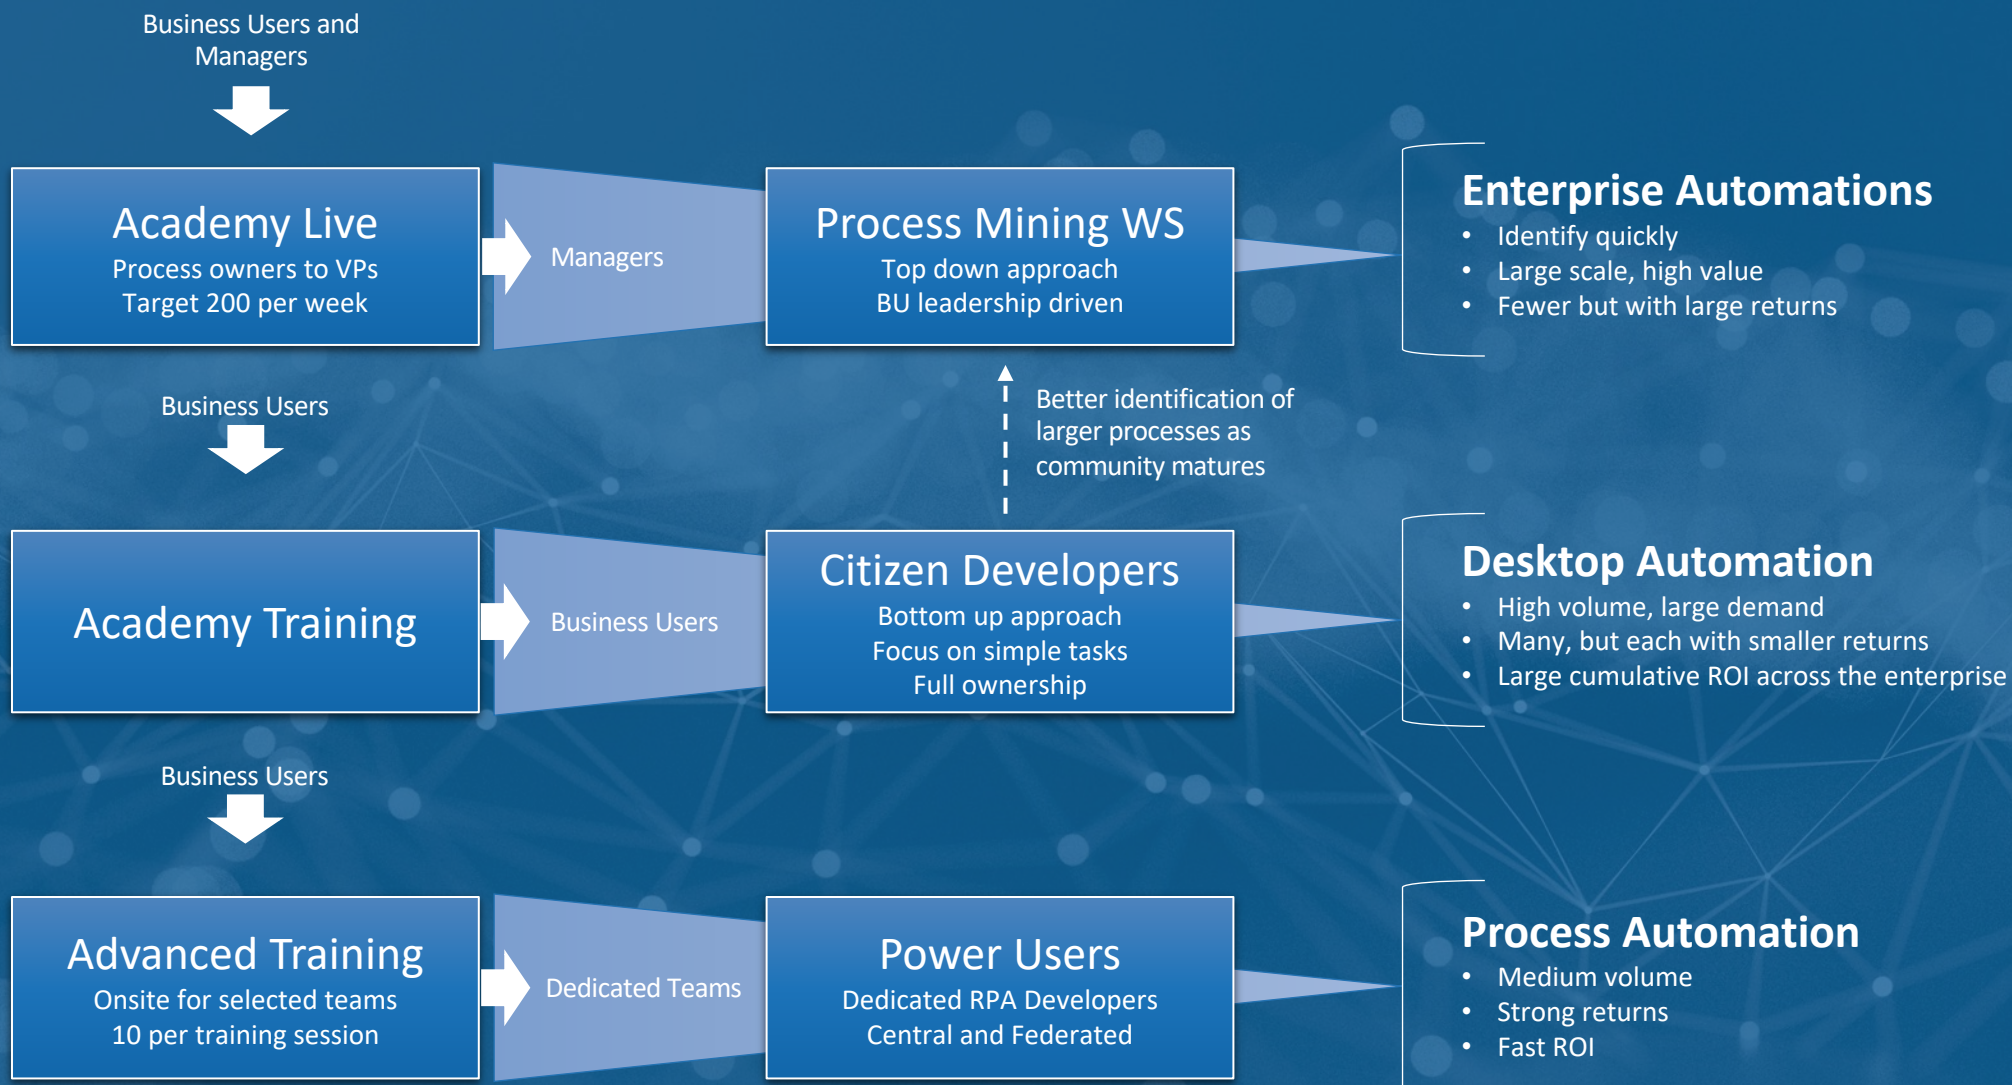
Business Users and Managers

Academy Live
Process owners to VPs
Target 200 per week

Managers

Process Mining WS
Top down approach
BU leadership driven

Enterprise Automations
• Identify quickly
• Large scale, high value
• Fewer but with large returns

Business Users

Better identification of larger processes as community matures

Academy Training

Business Users

Citizen Developers
Bottom up approach
Focus on simple tasks
Full ownership

Desktop Automation
• High volume, large demand
• Many, but each with smaller returns
• Large cumulative ROI across the enterprise

Business Users

Advanced Training
Onsite for selected teams
10 per training session

Dedicated Teams

Power Users
Dedicated RPA Developers
Central and Federated

Process Automation
• Medium volume
• Strong returns
• Fast ROI